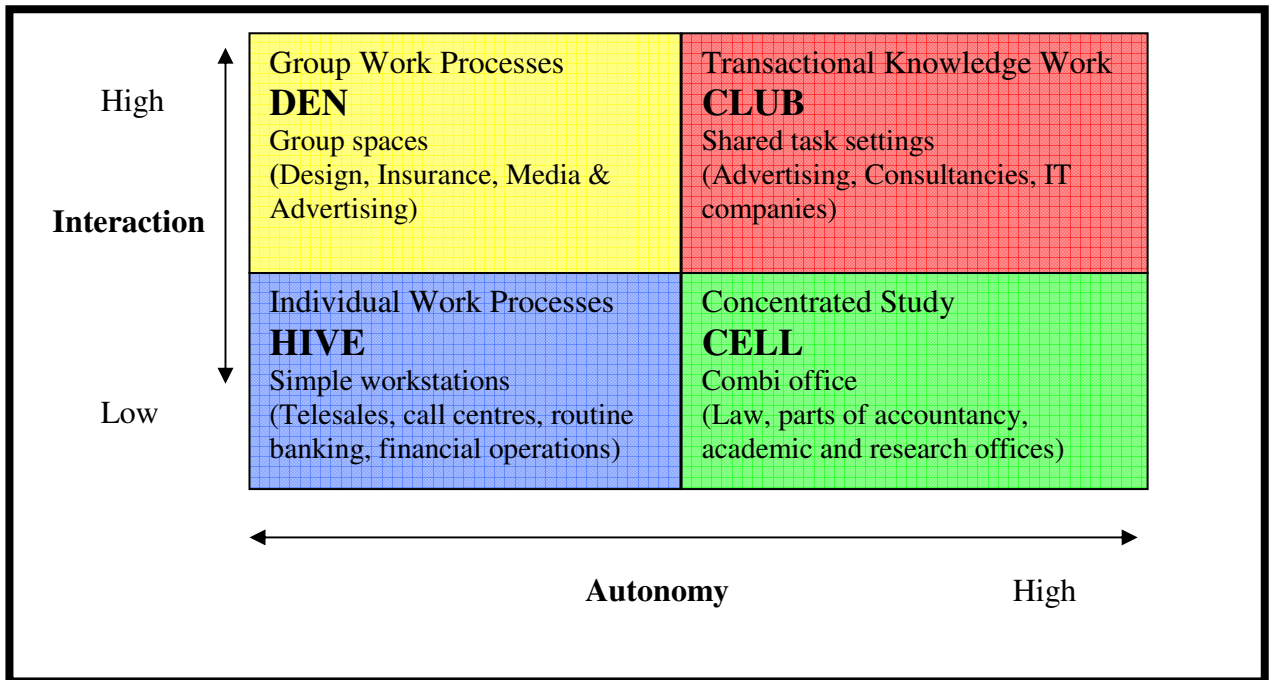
High

Interaction

Low

Group Work Processes
**DEN**
Group spaces
(Design, Insurance, Media & Advertising)

Transactional Knowledge Work
**CLUB**
Shared task settings
(Advertising, Consultancies, IT companies)

Individual Work Processes
**HIVE**
Simple workstations
(Telesales, call centres, routine banking, financial operations)

Concentrated Study
**CELL**
Combi office
(Law, parts of accountancy, academic and research offices)

Autonomy

High